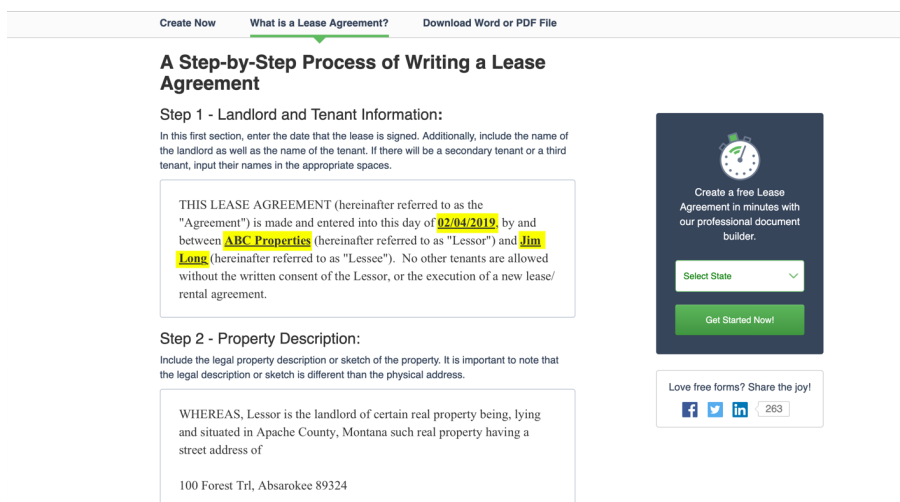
Create Now What is a Lease Agreement? Download Word or PDF File

A Step-by-Step Process of Writing a Lease Agreement

Step 1 - Landlord and Tenant Information:

In this first section, enter the date that the lease is signed. Additionally, include the name of the landlord as well as the name of the tenant. If there will be a secondary tenant or a third tenant, input their names in the appropriate spaces.

THIS LEASE AGREEMENT (hereinafter referred to as the "Agreement") is made and entered into this day of 02/04/2019, by and between ABC Properties (hereinafter referred to as "Lessor") and Jim Long (hereinafter referred to as "Lessee"). No other tenants are allowed without the written consent of the Lessor, or the execution of a new lease/ rental agreement.

Step 2 - Property Description:

Include the legal property description or sketch of the property. It is important to note that the legal description or sketch is different than the physical address.

WHEREAS, Lessor is the landlord of certain real property being, lying and situated in Apache County, Montana such real property having a street address of

100 Forest Trl, Absarokee 89324

Create a free Lease Agreement in minutes with our professional document builder.

Select State

Get Started Now!

Love free forms? Share the joy!

263